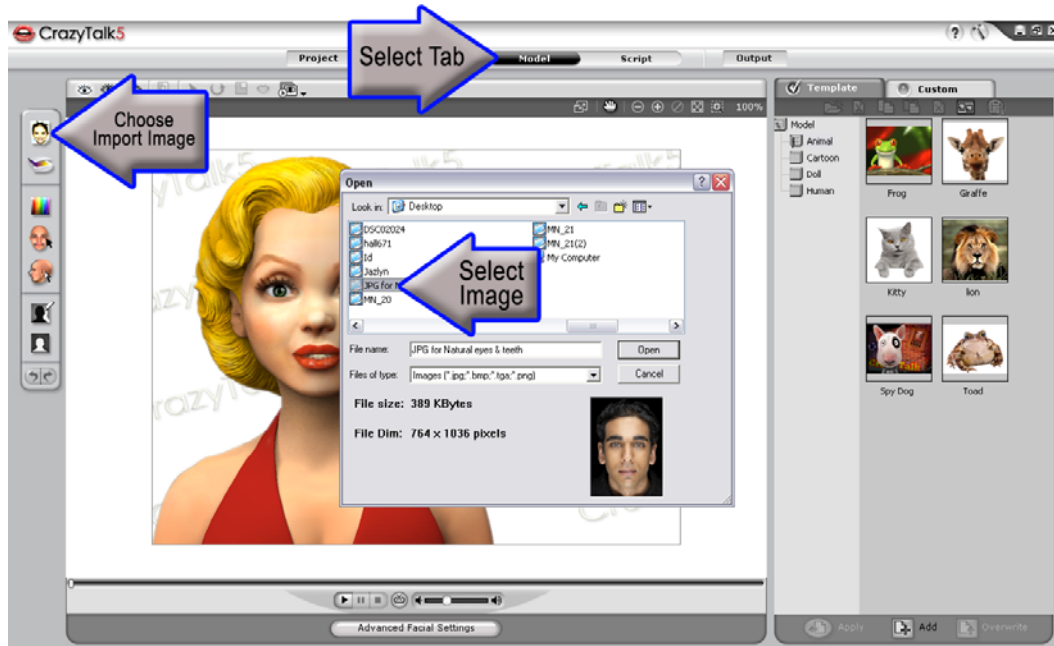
CrazyTalk5

Project
Select Tab
Model
Script
Output

Choose Import Image

100%

Template
Custom

Model
Animal
Cartoon
Doll
Human

Frog
Giraffe
Kitty
lion
Spy Dog
Toad

Open

Look in: Desktop

DSC02024
hall671
Id
Jazlyn
JPG for N
MN_20
MN_21
MN_21(2)
My Computer

Select Image

File name: JPG for Natural eyes & teeth
Open
Files of type: Images (*.jpg;*.bmp;*.tga;*.png)
Cancel

File size: 389 KBytes
File Dim: 764 x 1036 pixels

Advanced Facial Settings

Apply
Add
Overwrite